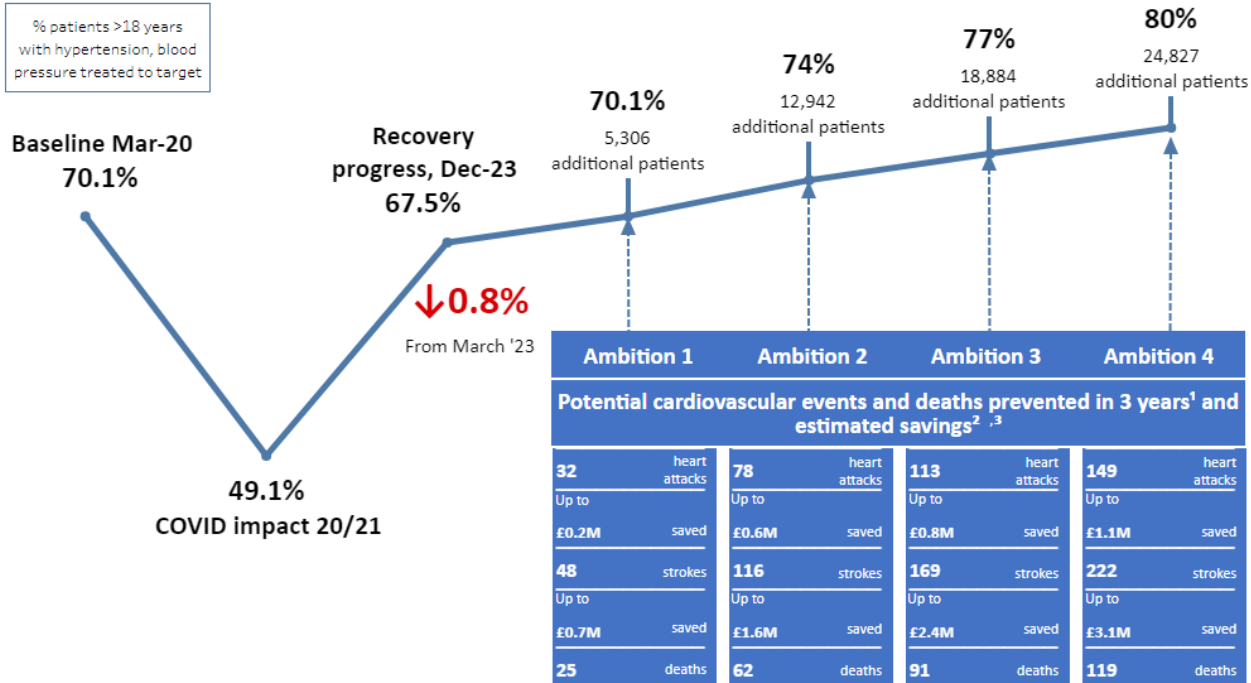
% patients >18 years with hypertension, blood pressure treated to target

Baseline Mar-20
70.1%

49.1%
COVID impact 20/21

Recovery progress, Dec-23
67.5%

↓0.8%
From March '23

70.1%
5,306 additional patients

74%
12,942 additional patients

77%
18,884 additional patients

80%
24,827 additional patients

| Ambition 1 | Ambition 2 | Ambition 3 | Ambition 4 |
|---|---|---|---|

Potential cardiovascular events and deaths prevented in 3 years¹ and estimated savings² ,³

| Ambition 1 | Ambition 2 | Ambition 3 | Ambition 4 |
|---|---|---|---|
| 32 heart attacks | 78 heart attacks | 113 heart attacks | 149 heart attacks |
| Up to £0.2M saved | Up to £0.6M saved | Up to £0.8M saved | Up to £1.1M saved |
| 48 strokes | 116 strokes | 169 strokes | 222 strokes |
| Up to £0.7M saved | Up to £1.6M saved | Up to £2.4M saved | Up to £3.1M saved |
| 25 deaths | 62 deaths | 91 deaths | 119 deaths |